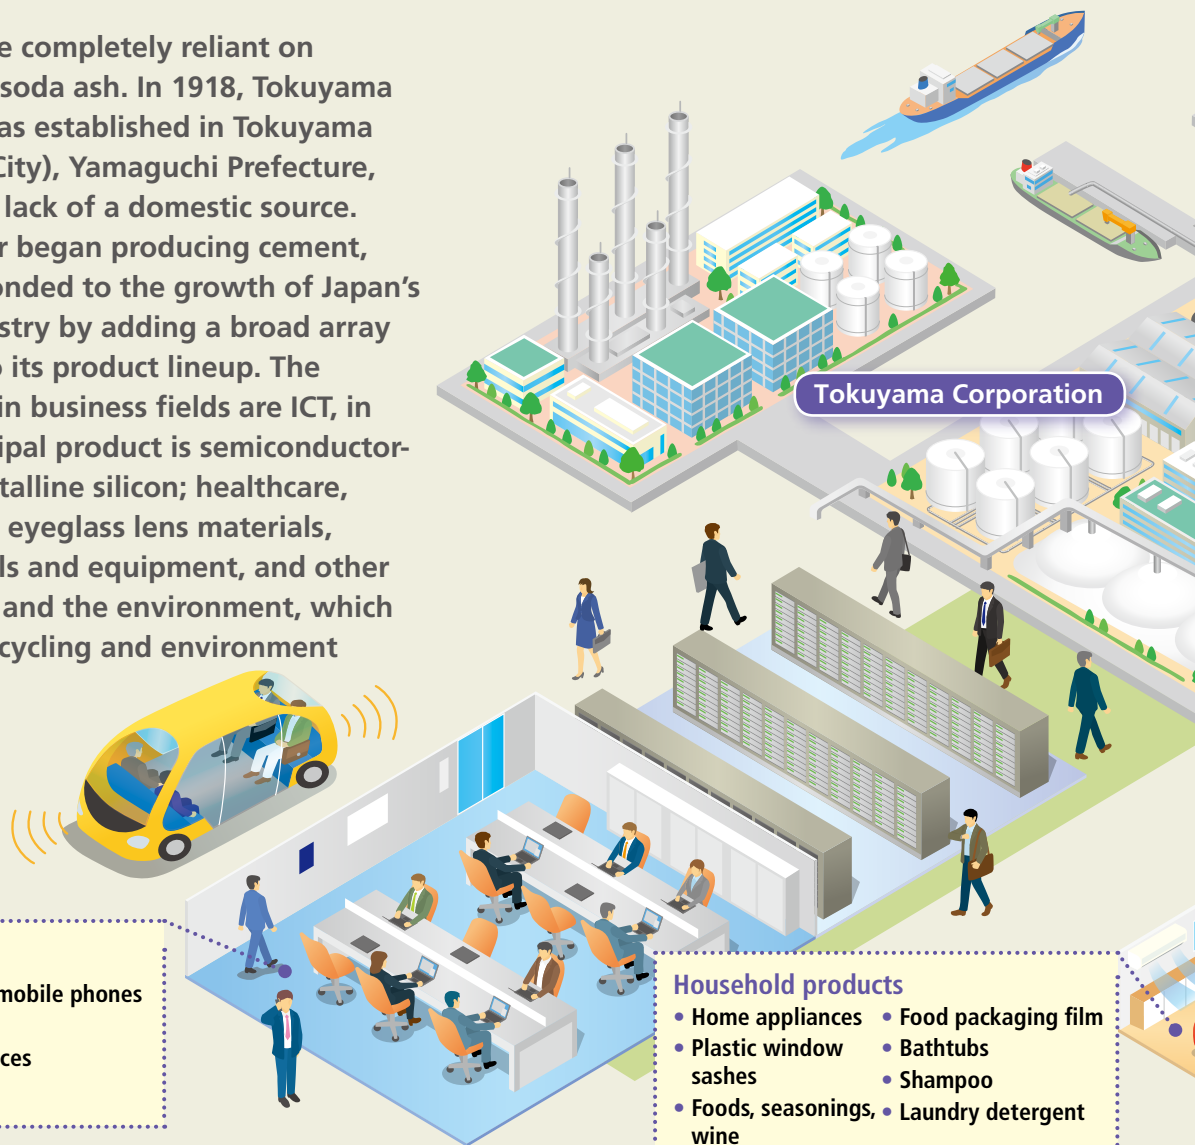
e completely reliant on soda ash. In 1918, Tokuyama as established in Tokuyama City), Yamaguchi Prefecture, lack of a domestic source. r began producing cement, onded to the growth of Japan's stry by adding a broad array its product lineup. The in business fields are ICT, in ipal product is semiconductortalline silicon; healthcare, eyeglass lens materials, ls and equipment, and other and the environment, which cycling and environment

Tokuyama Corporation

mobile phones

ces

Household products
• Home appliances
• Plastic window sashes
• Foods, seasonings, wine
• Food packaging film
• Bathtubs
• Shampoo
• Laundry detergent